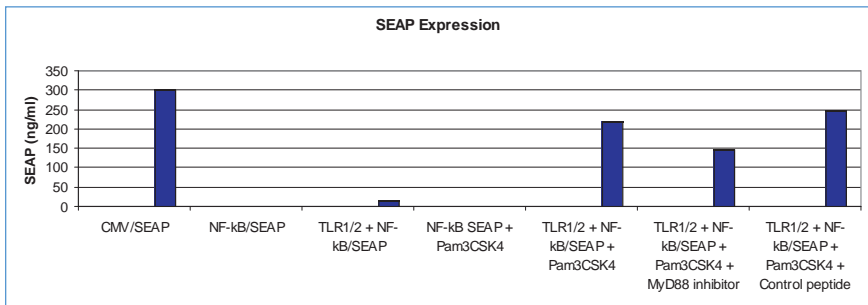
SEAP Expression

SEAP (ng/ml)

350
300
250
200
150
100
50
0

CMV/SEAP

NF-kB/SEAP

TLR1/2 + NF-kB/SEAP

NF-kB SEAP + Pam3CSK4

TLR1/2 + NF-kB/SEAP + Pam3CSK4

TLR1/2 + NF-kB/SEAP + Pam3CSK4 + MyD88 inhibitor

TLR1/2 + NF-kB/SEAP + Pam3CSK4 + Control peptide